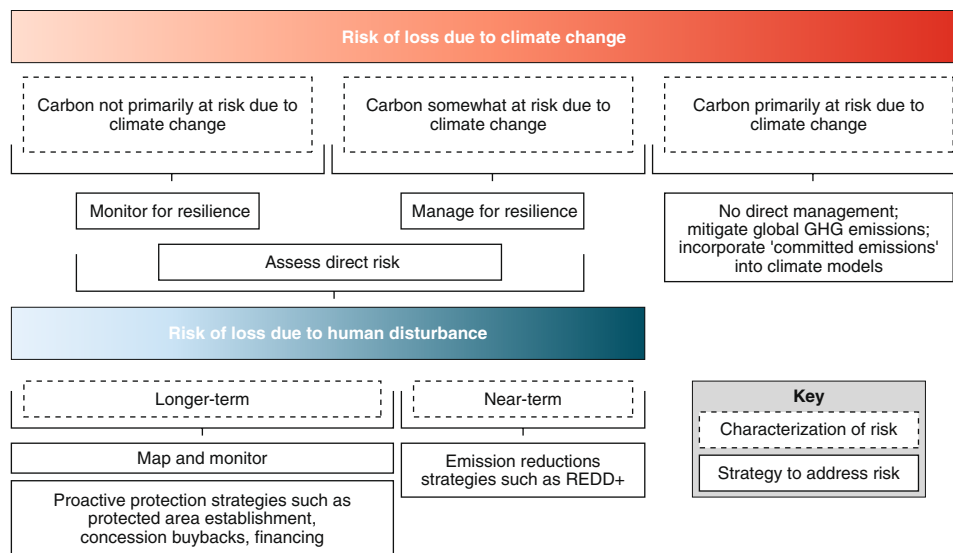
Risk of loss due to climate change

Carbon not primarily at risk due to climate change

Carbon somewhat at risk due to climate change

Carbon primarily at risk due to climate change

Monitor for resilience

Manage for resilience

No direct management; mitigate global GHG emissions; incorporate 'committed emissions' into climate models

Assess direct risk

Risk of loss due to human disturbance

Longer-term

Near-term

Map and monitor

Emission reductions strategies such as REDD+

Proactive protection strategies such as protected area establishment, concession buybacks, financing

Key

Characterization of risk

Strategy to address risk